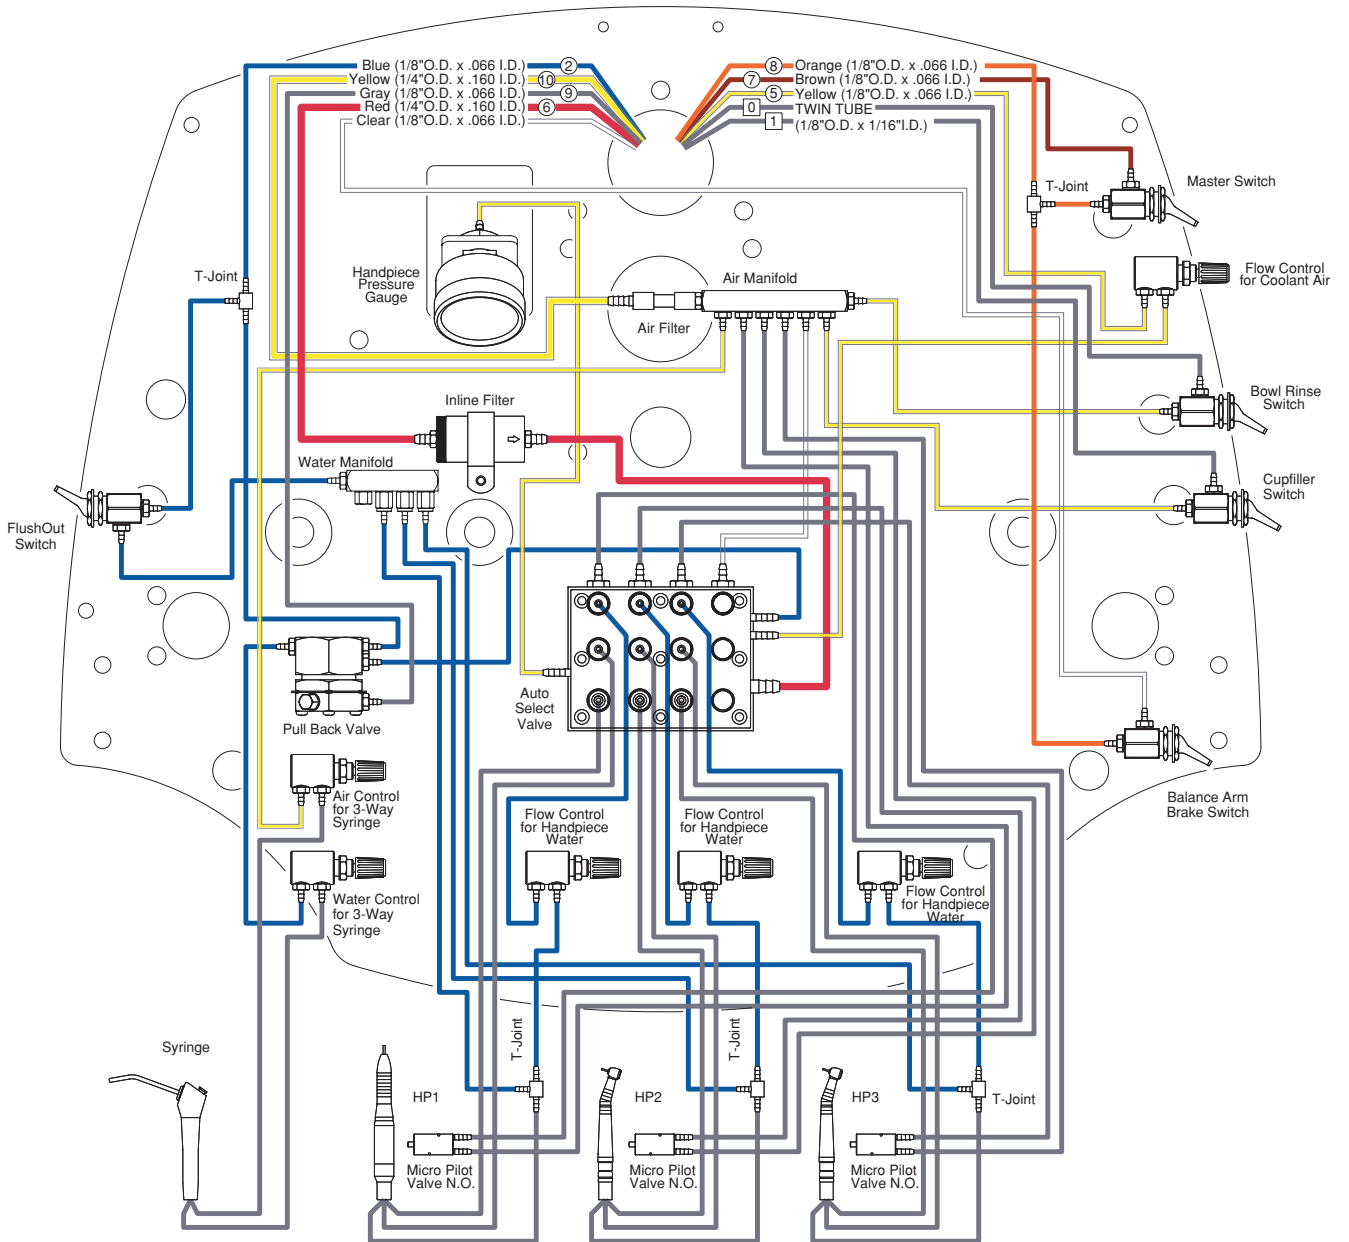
Blue (1/8"O.D. x .066 I.D.) 2
Yellow (1/4"O.D. x .160 I.D.) 10
Gray (1/8"O.D. x .066 I.D.) 9
Red (1/4"O.D. x .160 I.D.) 6
Clear (1/8"O.D. x .066 I.D.)

8 Orange (1/8"O.D. x .066 I.D.)
7 Brown (1/8"O.D. x .066 I.D.)
5 Yellow (1/8"O.D. x .066 I.D.)
0 TWIN TUBE
1 (1/8"O.D. x 1/16"I.D.)

T-Joint
Master Switch
T-Joint
Handpiece Pressure Gauge
Air Manifold
Flow Control for Coolant Air
Air Filter
Bowl Rinse Switch
Inline Filter
Water Manifold
Cupfiller Switch
FlushOut Switch
Auto Select Valve
Pull Back Valve
Air Control for 3-Way Syringe
Balance Arm Brake Switch
Flow Control for Handpiece Water
Flow Control for Handpiece Water
Water Control for 3-Way Syringe
Flow Control for Handpiece Water
Syringe
T-Joint
T-Joint
T-Joint
HP1
HP2
HP3
Micro Pilot Valve N.O.
Micro Pilot Valve N.O.
Micro Pilot Valve N.O.